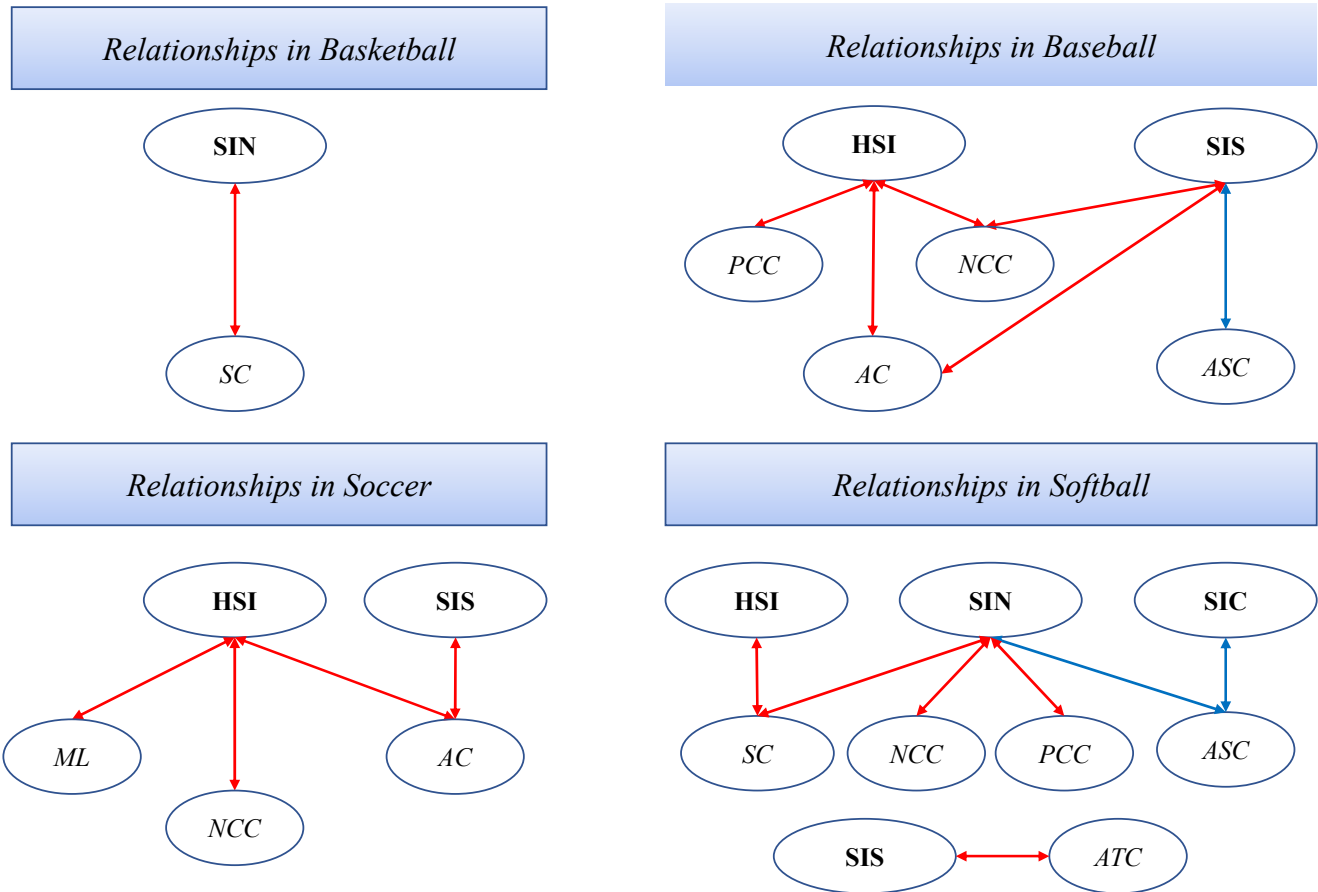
Relationships in Basketball

SIN

SC

Relationships in Baseball

HSI

SIS

PCC

NCC

AC

ASC

Relationships in Soccer

HSI

SIS

ML

AC

NCC

Relationships in Softball

HSI

SIN

SIC

SC

NCC

PCC

ASC

SIS

ATC